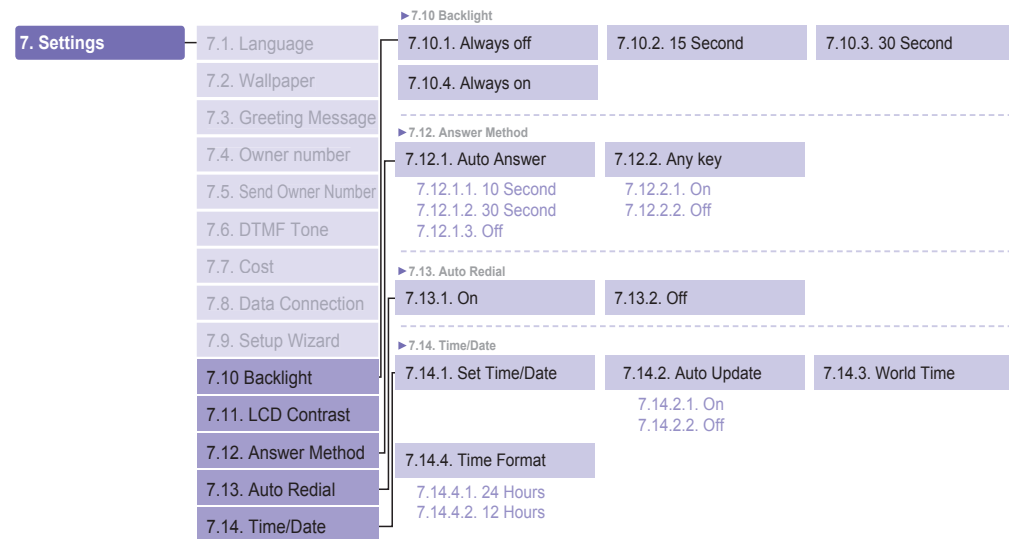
7. Settings

7.1. Language
7.2. Wallpaper
7.3. Greeting Message
7.4. Owner number
7.5. Send Owner Number
7.6. DTMF Tone
7.7. Cost
7.8. Data Connection
7.9. Setup Wizard
7.10 Backlight
7.11. LCD Contrast
7.12. Answer Method
7.13. Auto Redial
7.14. Time/Date

►7.10 Backlight
7.10.1. Always off
7.10.2. 15 Second
7.10.3. 30 Second
7.10.4. Always on

►7.12. Answer Method
7.12.1. Auto Answer
7.12.1.1. 10 Second
7.12.1.2. 30 Second
7.12.1.3. Off
7.12.2. Any key
7.12.2.1. On
7.12.2.2. Off

►7.13. Auto Redial
7.13.1. On
7.13.2. Off

►7.14. Time/Date
7.14.1. Set Time/Date
7.14.2. Auto Update
7.14.2.1. On
7.14.2.2. Off
7.14.3. World Time
7.14.4. Time Format
7.14.4.1. 24 Hours
7.14.4.2. 12 Hours